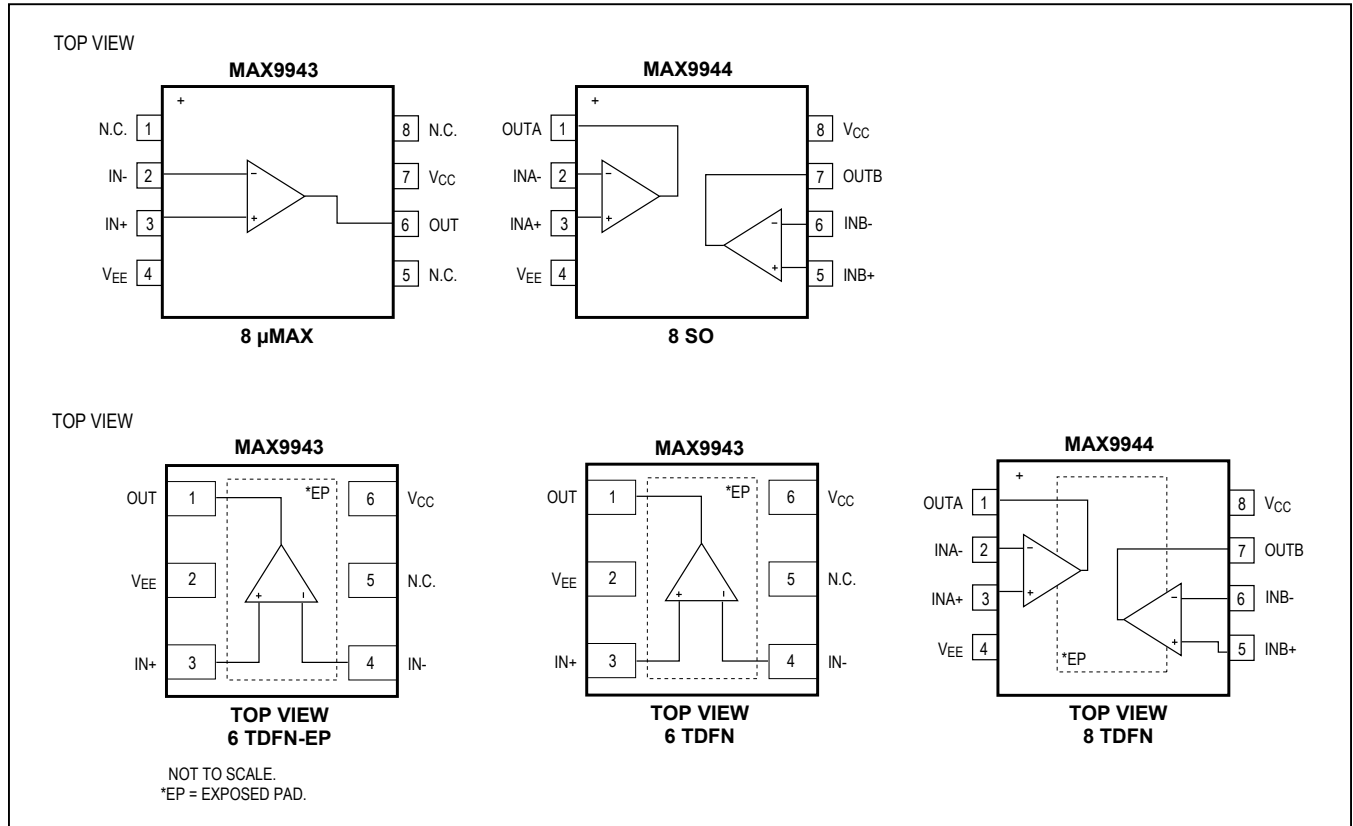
TOP VIEW

MAX9943

+

N.C. 1
IN- 2
IN+ 3
$V_{EE}$ 4

−
+

8 N.C.
7 $V_{CC}$
6 OUT
5 N.C.

8 µMAX

MAX9944

+

OUTA 1
INA- 2
INA+ 3
$V_{EE}$ 4

−
+
−
+

8 $V_{CC}$
7 OUTB
6 INB-
5 INB+

8 SO

TOP VIEW

MAX9943

OUT 1
$V_{EE}$ 2
IN+ 3

*EP

+
−

6 $V_{CC}$
5 N.C.
4 IN-

TOP VIEW
6 TDFN-EP

MAX9943

OUT 1
$V_{EE}$ 2
IN+ 3

*EP

+
−

6 $V_{CC}$
5 N.C.
4 IN-

TOP VIEW
6 TDFN

MAX9944

+

OUTA 1
INA- 2
INA+ 3
$V_{EE}$ 4

−
+
−
+

*EP

8 $V_{CC}$
7 OUTB
6 INB-
5 INB+

TOP VIEW
8 TDFN

NOT TO SCALE.
*EP = EXPOSED PAD.